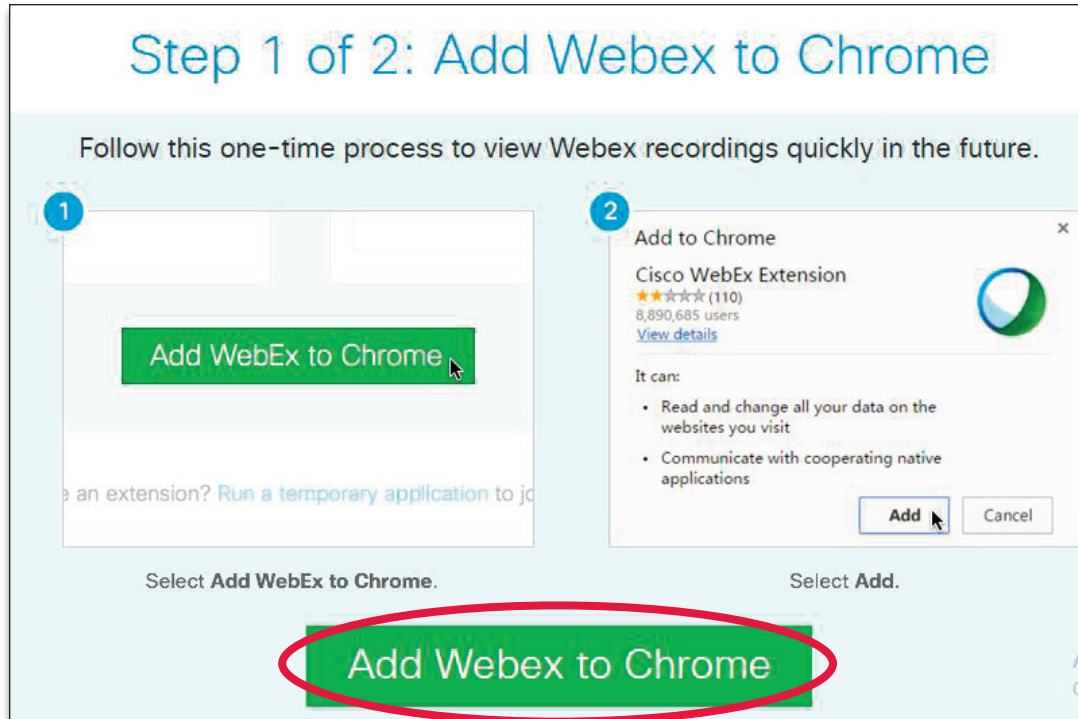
Step 1 of 2: Add Webex to Chrome

Follow this one-time process to view Webex recordings quickly in the future.

1

Add WebEx to Chrome

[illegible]e an extension? Run a temporary application to jo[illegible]

Select **Add WebEx to Chrome**.

2

Add to Chrome

×

Cisco WebEx Extension

★★☆☆☆ (110)

8,890,685 users

View details

It can:

- Read and change all your data on the websites you visit
- Communicate with cooperating native applications

Add

Cancel

Select **Add.**

Add Webex to Chrome